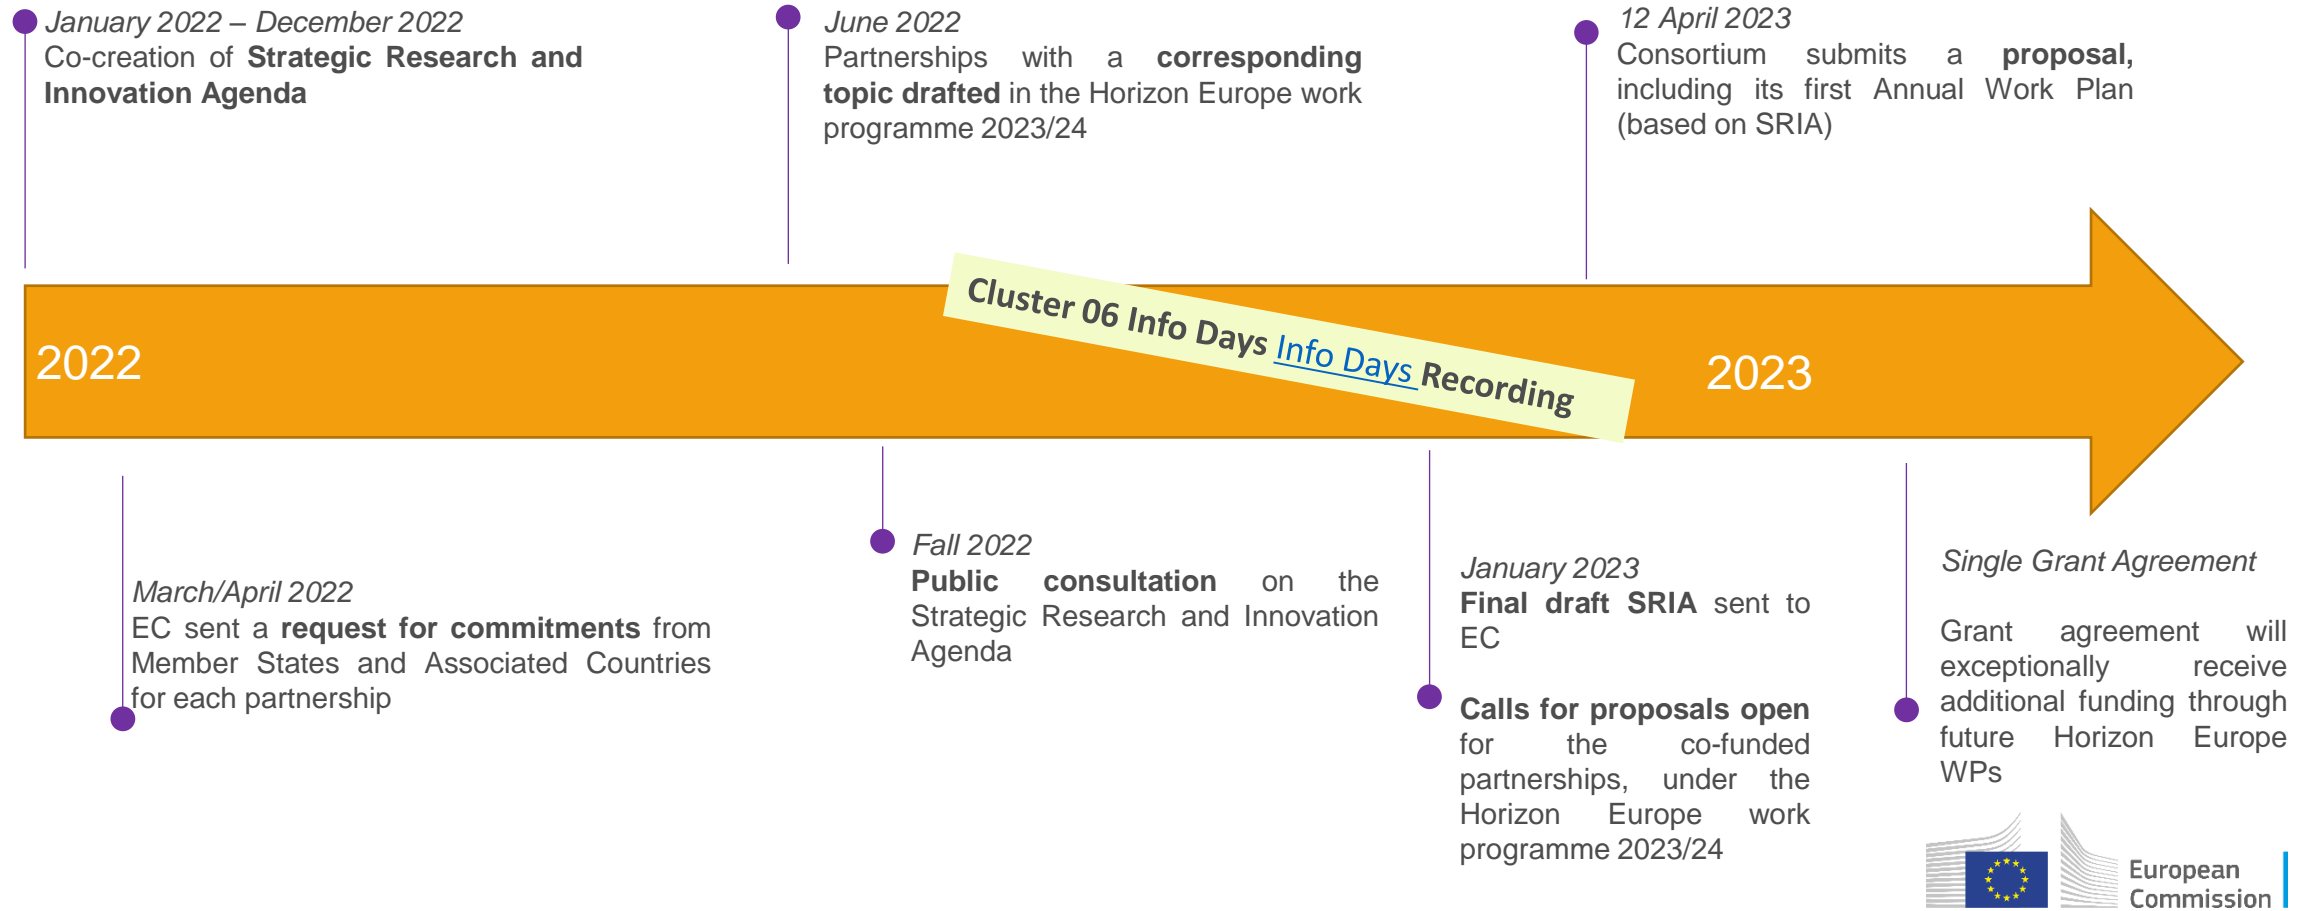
*January 2022 – December 2022*
Co-creation of **Strategic Research and Innovation Agenda**

*June 2022*
Partnerships with a **corresponding topic drafted** in the Horizon Europe work programme 2023/24

*12 April 2023*
Consortium submits a **proposal,** including its first Annual Work Plan (based on SRIA)

2022

Cluster 06 Info Days Info Days Recording

2023

*March/April 2022*
EC sent a **request for commitments** from Member States and Associated Countries for each partnership

*Fall 2022*
**Public consultation** on the Strategic Research and Innovation Agenda

*January 2023*
**Final draft SRIA** sent to EC

**Calls for proposals open** for the co-funded partnerships, under the Horizon Europe work programme 2023/24

*Single Grant Agreement*

Grant agreement will exceptionally receive additional funding through future Horizon Europe WPs

European Commission